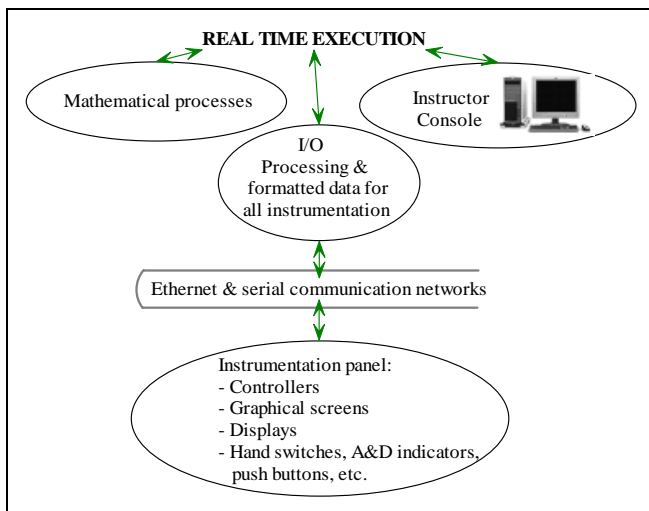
REAL TIME EXECUTION

Mathematical processes

Instructor Console

I/O
Processing & formatted data for all instrumentation

Ethernet & serial communication networks

Instrumentation panel:
- Controllers
- Graphical screens
- Displays
- Hand switches, A&D indicators, push buttons, etc.